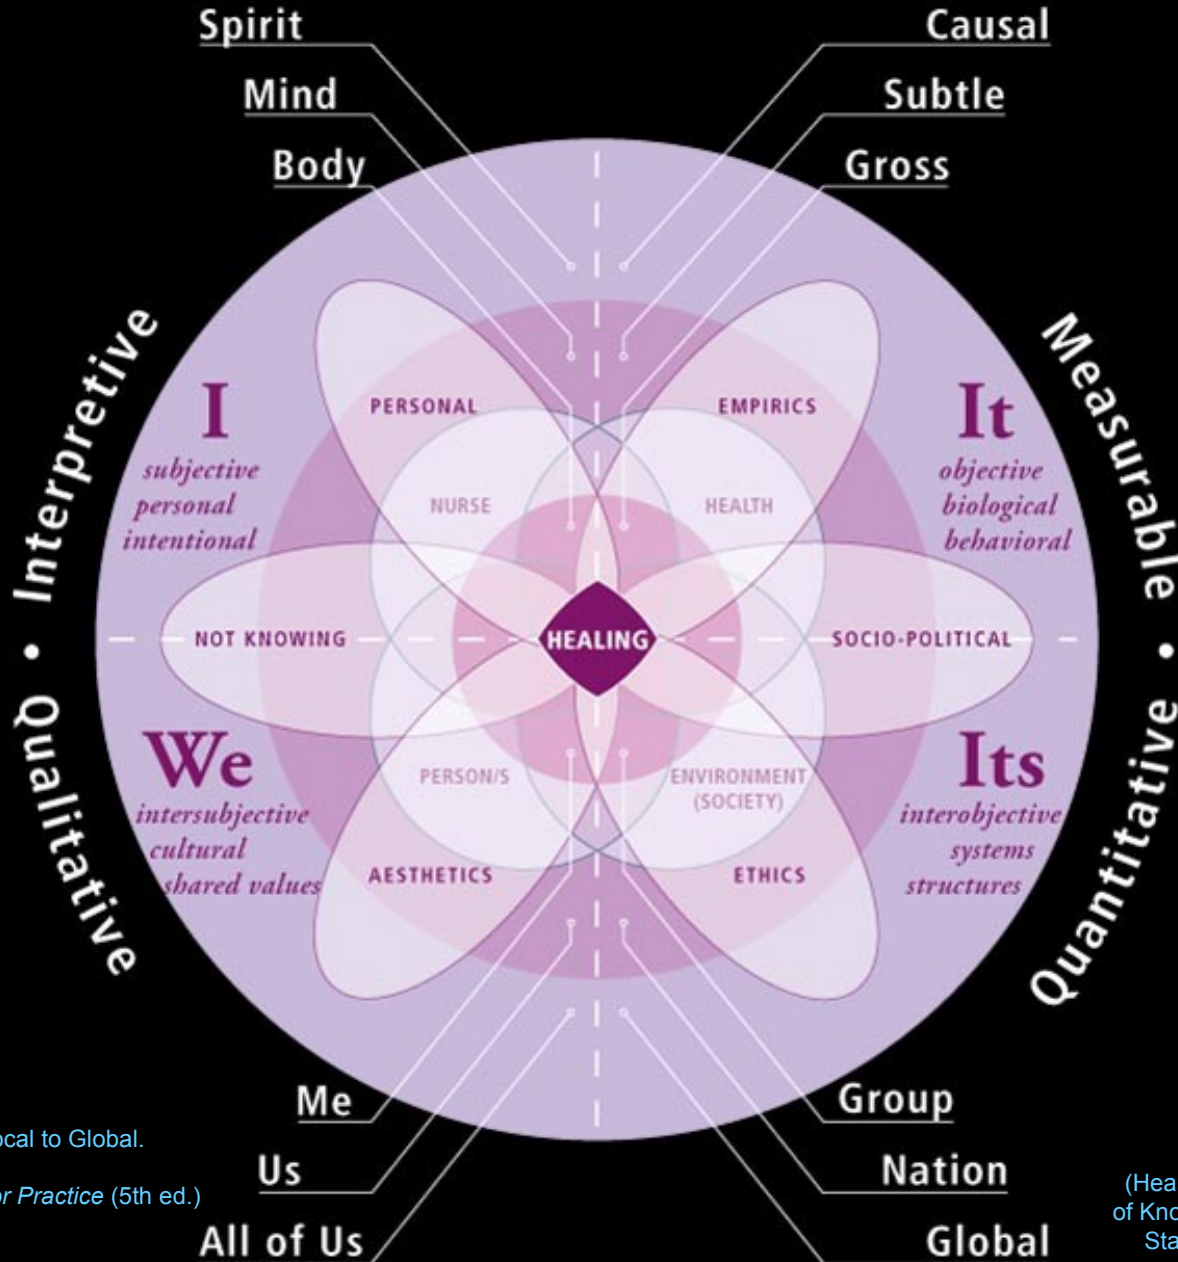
Spirit
Mind
Body
Causal
Subtle
Gross

Interpretive • Qualitative
Measurable • Quantitative

I
subjective
personal
intentional

It
objective
biological
behavioral

We
intersubjective
cultural
shared values

Its
interobjective
systems
structures

PERSONAL
EMPIRICS
NURSE
HEALTH
NOT KNOWING
HEALING
SOCIO-POLITICAL
PERSON/S
ENVIRONMENT (SOCIETY)
AESTHETICS
ETHICS

Me
Us
All of Us
Group
Nation
Global

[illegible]ocal to Global.
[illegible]or Practice (5th ed.)
(Hea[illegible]
of Kno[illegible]
Sta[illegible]